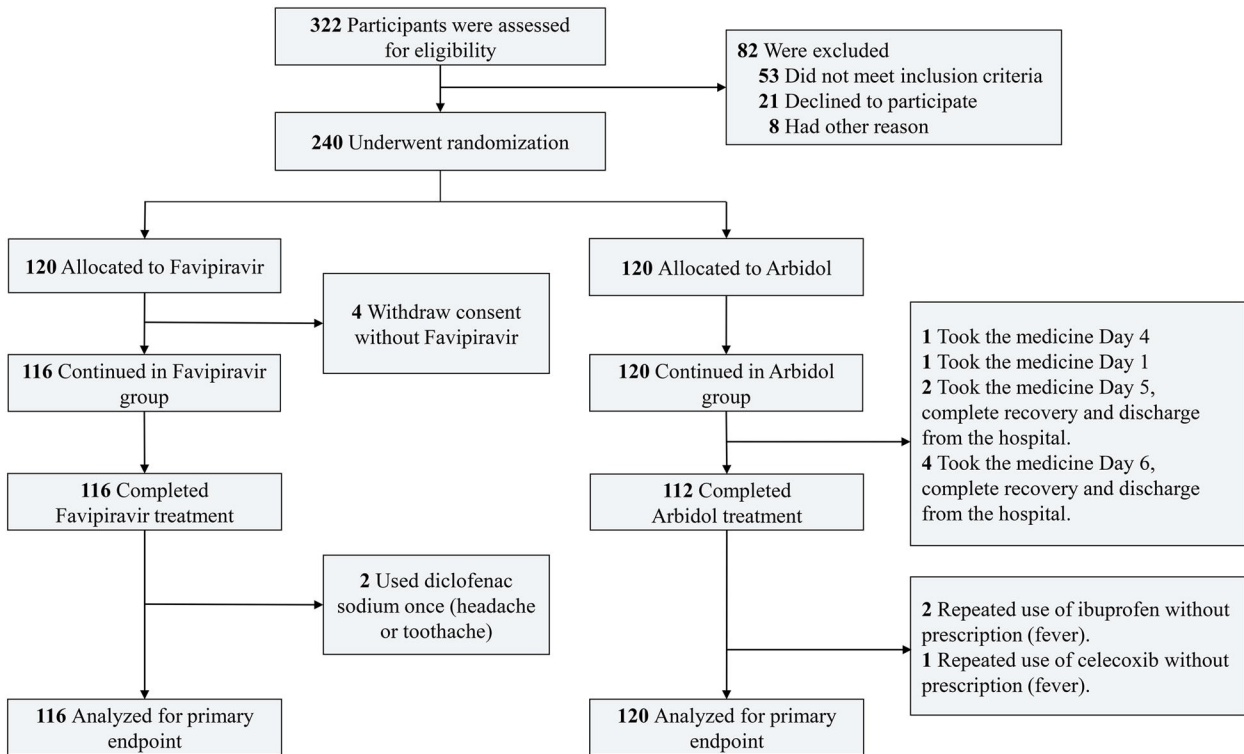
322 Participants were assessed for eligibility

82 Were excluded
53 Did not meet inclusion criteria
21 Declined to participate
8 Had other reason

240 Underwent randomization

120 Allocated to Favipiravir

4 Withdraw consent without Favipiravir

116 Continued in Favipiravir group

116 Completed Favipiravir treatment

2 Used diclofenac sodium once (headache or toothache)

116 Analyzed for primary endpoint

120 Allocated to Arbidol

120 Continued in Arbidol group

1 Took the medicine Day 4
1 Took the medicine Day 1
2 Took the medicine Day 5, complete recovery and discharge from the hospital.
4 Took the medicine Day 6, complete recovery and discharge from the hospital.

112 Completed Arbidol treatment

2 Repeated use of ibuprofen without prescription (fever).
1 Repeated use of celecoxib without prescription (fever).

120 Analyzed for primary endpoint